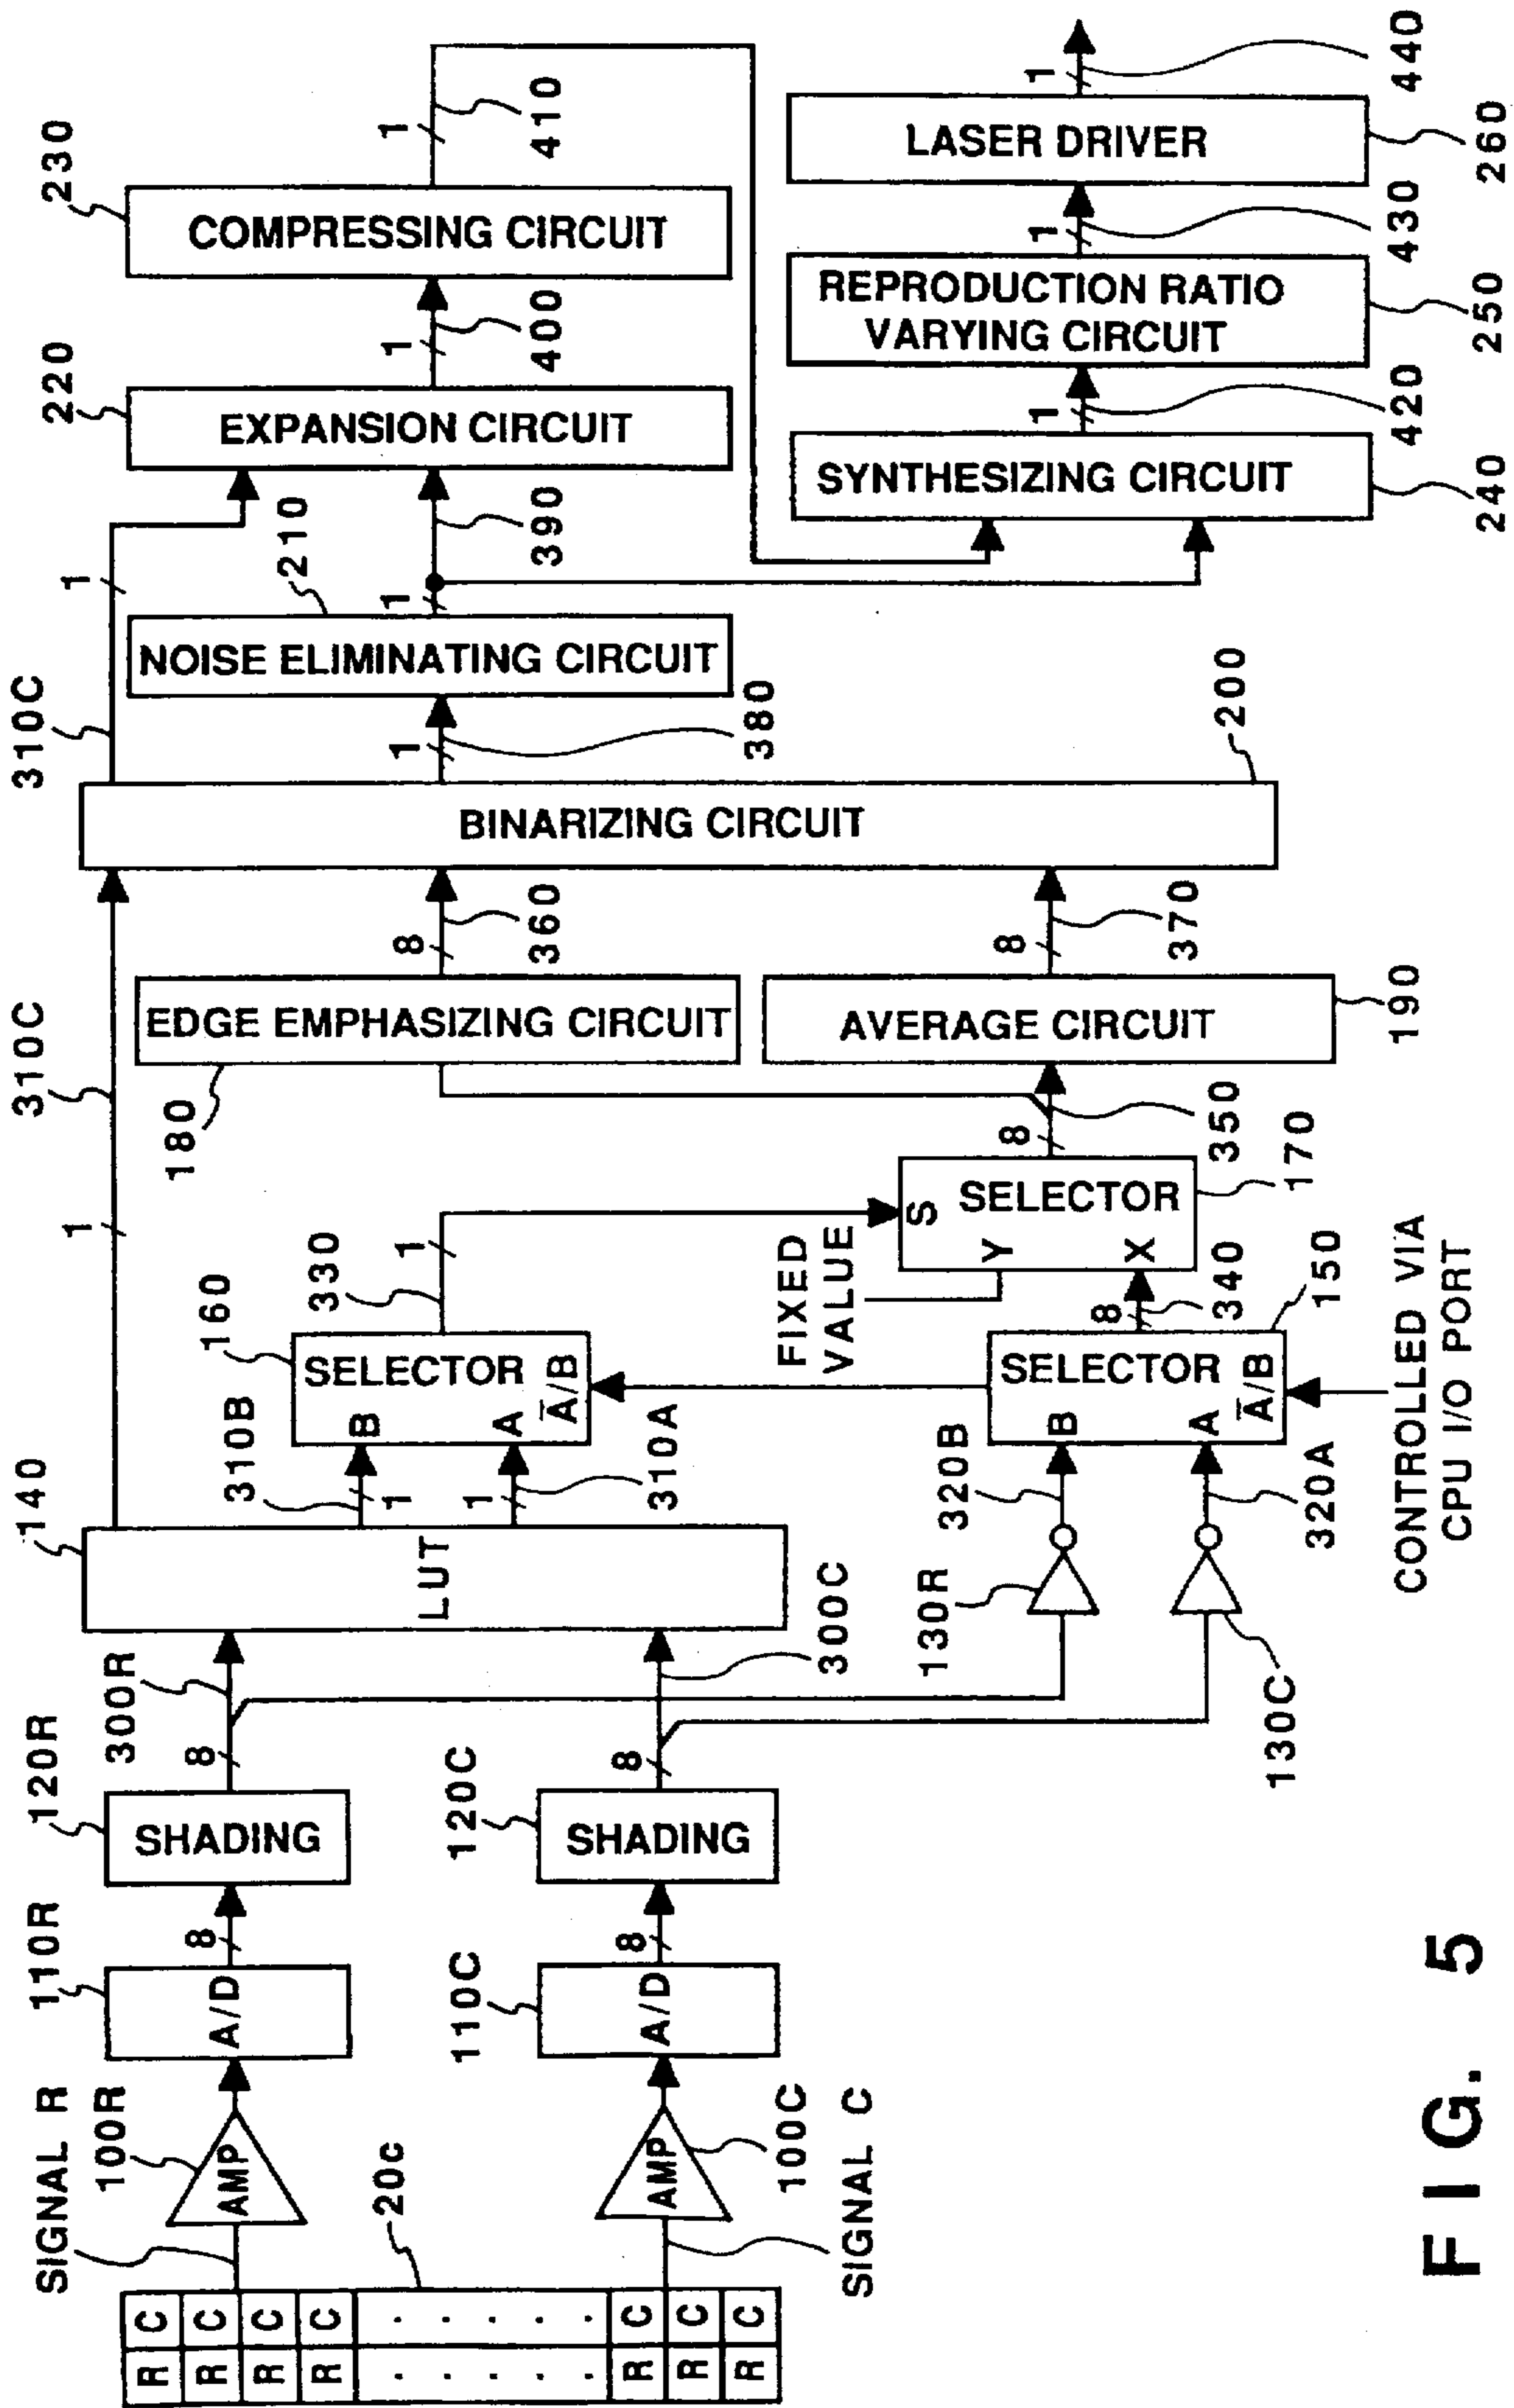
COMPRESSING CIRCUIT
230
1
410
LASER DRIVER
1
440
260
REPRODUCTION RATIO VARYING CIRCUIT
1
430
250
220
EXPANSION CIRCUIT
1
400
SYNTHESIZING CIRCUIT
1
420
240
1
210
1
390
NOISE ELIMINATING CIRCUIT
310C
1
380
200
BINARIZING CIRCUIT
8
360
8
370
EDGE EMPHASIZING CIRCUIT
AVERAGE CIRCUIT
190
310C
180
8
350
170
SELECTOR
S
Y
X
1
330
1
FIXED VALUE
8
340
150
160
SELECTOR
B
A
$\bar{A}/B$
SELECTOR
B
A
$\bar{A}/B$
CONTROLLED VIA CPU I/O PORT
140
310B
1
1
310A
320B
320A
LUT
130R
300C
300R
120R
8
120C
8
130C
SHADING
SHADING
110R
8
A/D
110C
8
A/D
SIGNAL R
100R
AMP
AMP
100C
SIGNAL C
20c
R C R C R C R C . . . . . . R C R C R C
F I G. 5